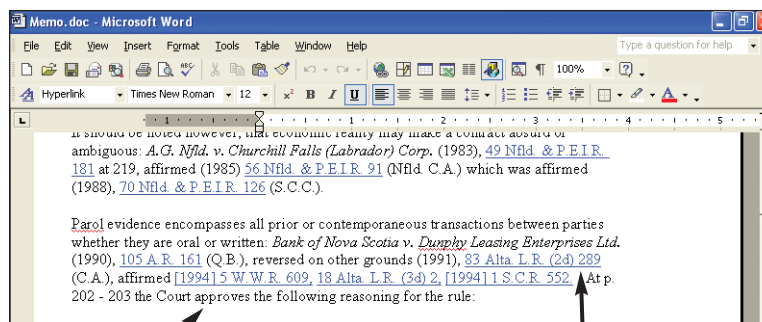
Memo.doc - Microsoft Word

File Edit View Insert Format Tools Table Window Help

Type a question for help

100%

Hyperlink Times New Roman 12

It should be noted however, that economic reality may make a contract absurd or ambiguous: A.G. Nfld. v. Churchill Falls (Labrador) Corp. (1983), 49 Nfld. & P.E.I.R. 181 at 219, affirmed (1985) 56 Nfld. & P.E.I.R. 91 (Nfld. C.A.) which was affirmed (1988), 70 Nfld. & P.E.I.R. 126 (S.C.C.).

Parol evidence encompasses all prior or contemporaneous transactions between parties whether they are oral or written: Bank of Nova Scotia v. Dunphy Leasing Enterprises Ltd. (1990), 105 A.R. 161 (Q.B.), reversed on other grounds (1991), 83 Alta. L.R. (2d) 289 (C.A.), affirmed [1994] 5 W.W.R. 609, 18 Alta. L.R. (3d) 2, [1994] 1 S.C.R. 552. At p. 202 - 203 the Court approves the following reasoning for the rule: